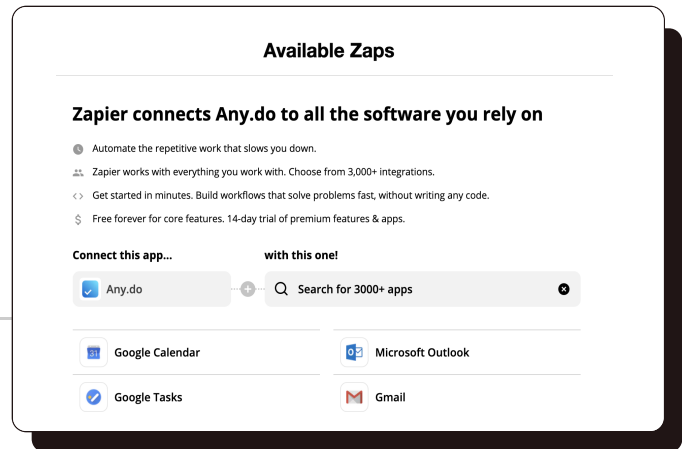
Available Zaps

Zapier connects Any.do to all the software you rely on

Automate the repetitive work that slows you down.

Zapier works with everything you work with. Choose from 3,000+ integrations.

Get started in minutes. Build workflows that solve problems fast, without writing any code.

Free forever for core features. 14-day trial of premium features & apps.

Connect this app...

with this one!

Any.do

Search for 3000+ apps

Google Calendar

Microsoft Outlook

Google Tasks

Gmail